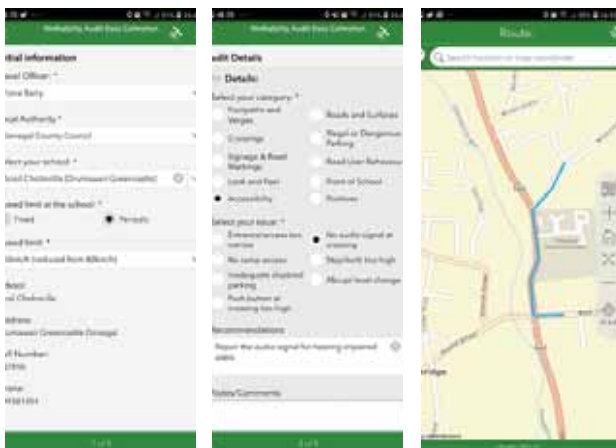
Walkability Audit Data Collection

Initial Information

Local Officer: *
Fiona Barry

Local Authority *
Donegal County Council

Select your school: *
Scoil Chololle (Drumsaan Greencastle)

Speed limit at the school: *
Fixed
Periodic

Speed limit: *
30km/h (reduced from 80km/h)

School:
Scoil Chololle

Address:
Drumsaan Greencastle Donegal

Roll Number:
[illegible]

Phone:
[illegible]

1 of 6

Walkability Audit Data Collection

Audit Details

Details:

Select your category: *
Footpaths and Verges
Roads and Surfaces
Crossings
Illegal or Dangerous Parking
Signage & Road Markings
Road User Behaviour
Look and Feel
Front of School
Accessibility
Positives

Select your issue: *
Entrance/access too narrow
No audio signal at crossing
No ramp access
Step/kerb too high
Inadequate disabled parking
Abrupt level change
Push button at crossing too high

Recommendations
Repair the audio signal for hearing impaired users

Notes/Comments

3 of 6

Route

Search location or map coordinates